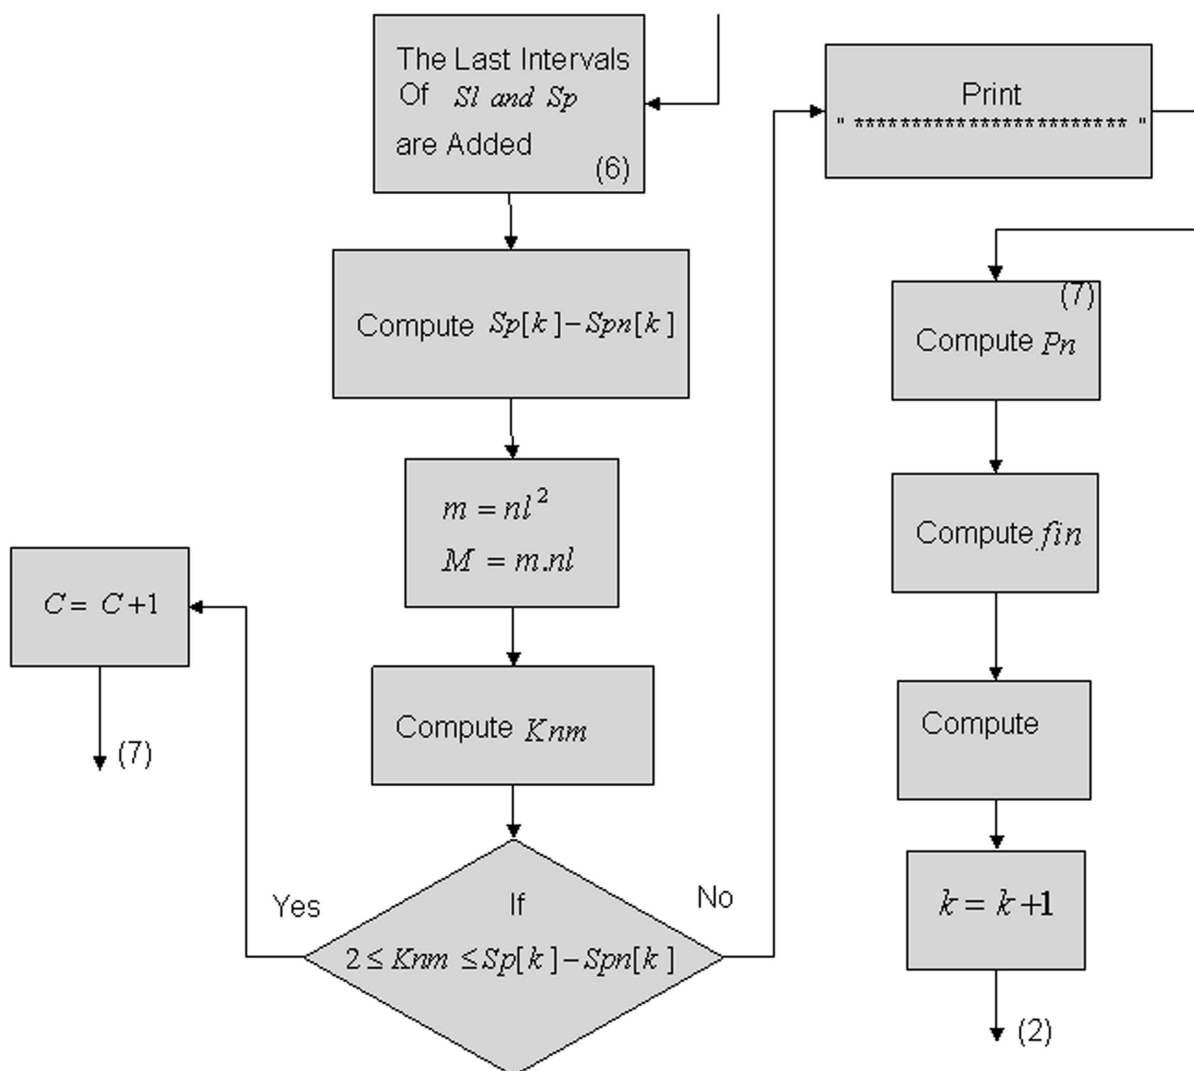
The Last Intervals Of $Sl$ and $Sp$ are Added (6)

Compute $Sp[k]-Spn[k]$

$m = nl^2$
$M = m.nl$

Compute $Knm$

If
$2 \leq Knm \leq Sp[k]-Spn[k]$

Yes

No

$C = C+1$

(7)

Print
" ************************** "

(7)
Compute $Pn$

Compute $fin$

Compute

$k = k+1$

(2)